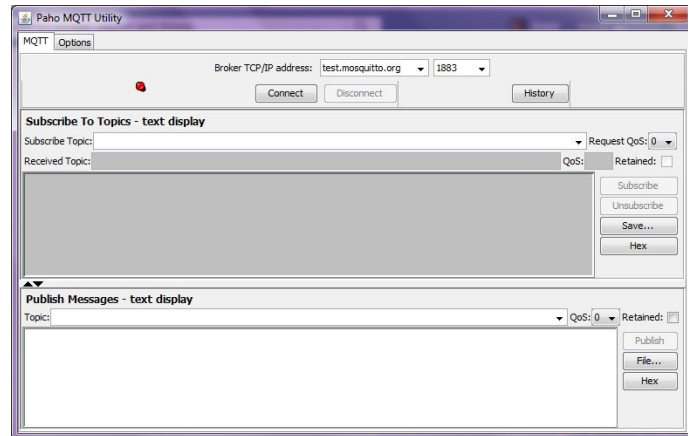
Paho MQTT Utility

MQTT Options

Broker TCP/IP address: test.mosquitto.org 1883

Connect Disconnect History

Subscribe To Topics - text display

Subscribe Topic: Request QoS: 0

Received Topic: QoS: Retained:

Subscribe
Unsubscribe
Save...
Hex

Publish Messages - text display

Topic: QoS: 0 Retained:

Publish
File...
Hex